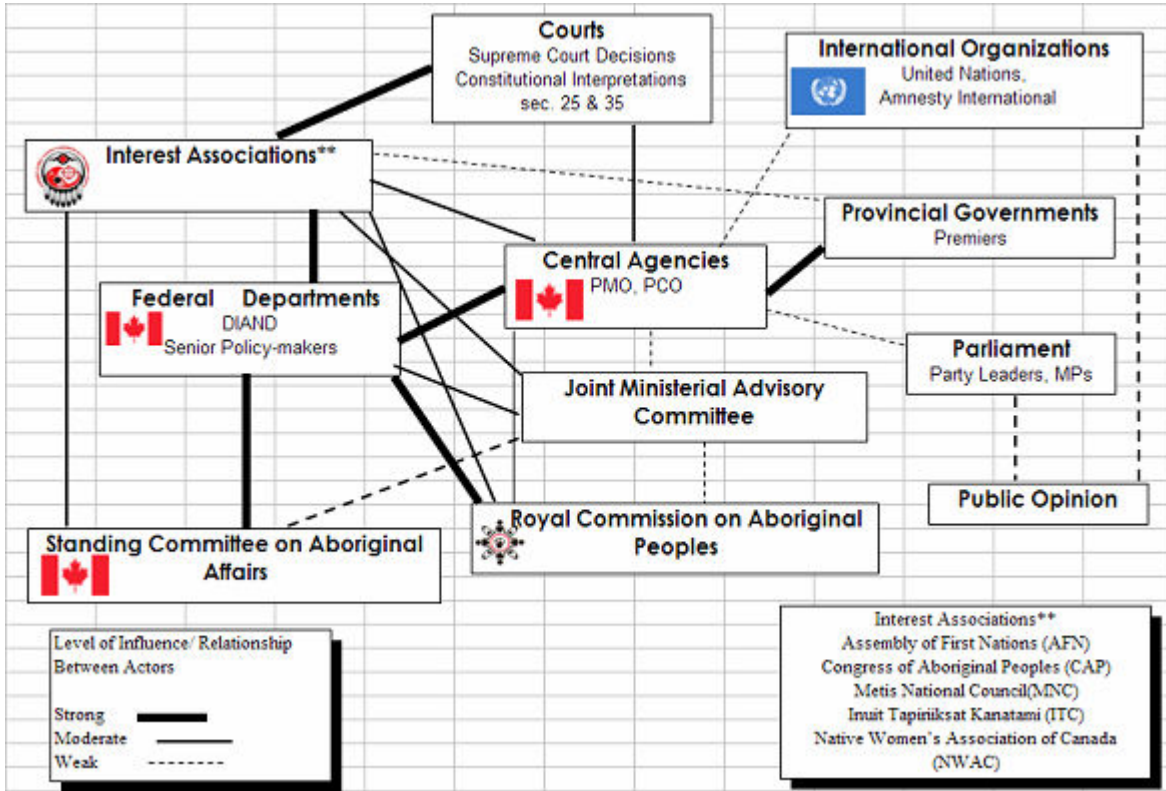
Courts
Supreme Court Decisions
Constitutional Interpretations
sec. 25 & 35

International Organizations
United Nations,
Amnesty International

Interest Associations**

Provincial Governments
Premiers

Central Agencies
PMO, PCO

Federal Departments
DIAND
Senior Policy-makers

Parliament
Party Leaders, MPs

Joint Ministerial Advisory Committee

Public Opinion

Royal Commission on Aboriginal Peoples

Standing Committee on Aboriginal Affairs

Level of Influence/ Relationship Between Actors

Strong
Moderate
Weak

Interest Associations**
Assembly of First Nations (AFN)
Congress of Aboriginal Peoples (CAP)
Metis National Council(MNC)
Inuit Tapiriiksat Kanatami (ITC)
Native Women's Association of Canada (NWAC)